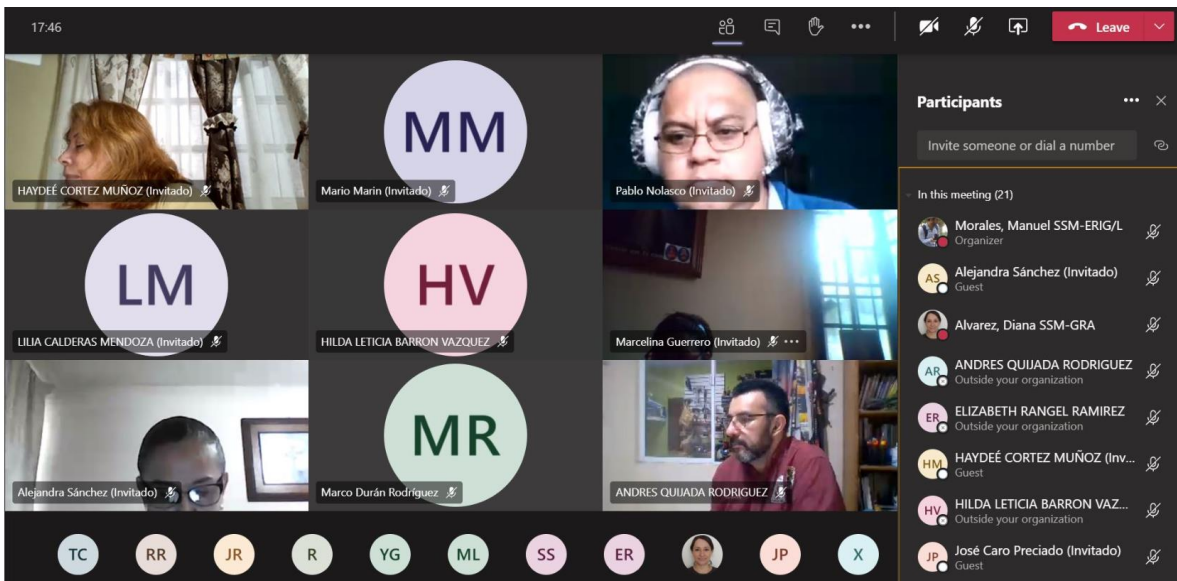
17:46

Leave

MM

HAYDEÉ CORTEZ MUÑOZ (Invitado)

Mario Marin (Invitado)

Pablo Nolasco (Invitado)

LM

HV

LILIA CALDERAS MENDOZA (Invitado)

HILDA LETICIA BARRON VAZQUEZ

Marcelina Guerrero (Invitado)

MR

Alejandra Sánchez (Invitado)

Marco Durán Rodríguez

ANDRES QUIJADA RODRIGUEZ

TC RR JR R YG ML SS ER JP X

Participants

Invite someone or dial a number

In this meeting (21)

Morales, Manuel SSM-ERIG/L
Organizer

AS Alejandra Sánchez (Invitado)
Guest

Alvarez, Diana SSM-GRA

AR ANDRES QUIJADA RODRIGUEZ
Outside your organization

ER ELIZABETH RANGEL RAMIREZ
Outside your organization

HM HAYDEÉ CORTEZ MUÑOZ (Inv...
Guest

HV HILDA LETICIA BARRON VAZ...
Outside your organization

JP José Caro Preciado (Invitado)
Guest